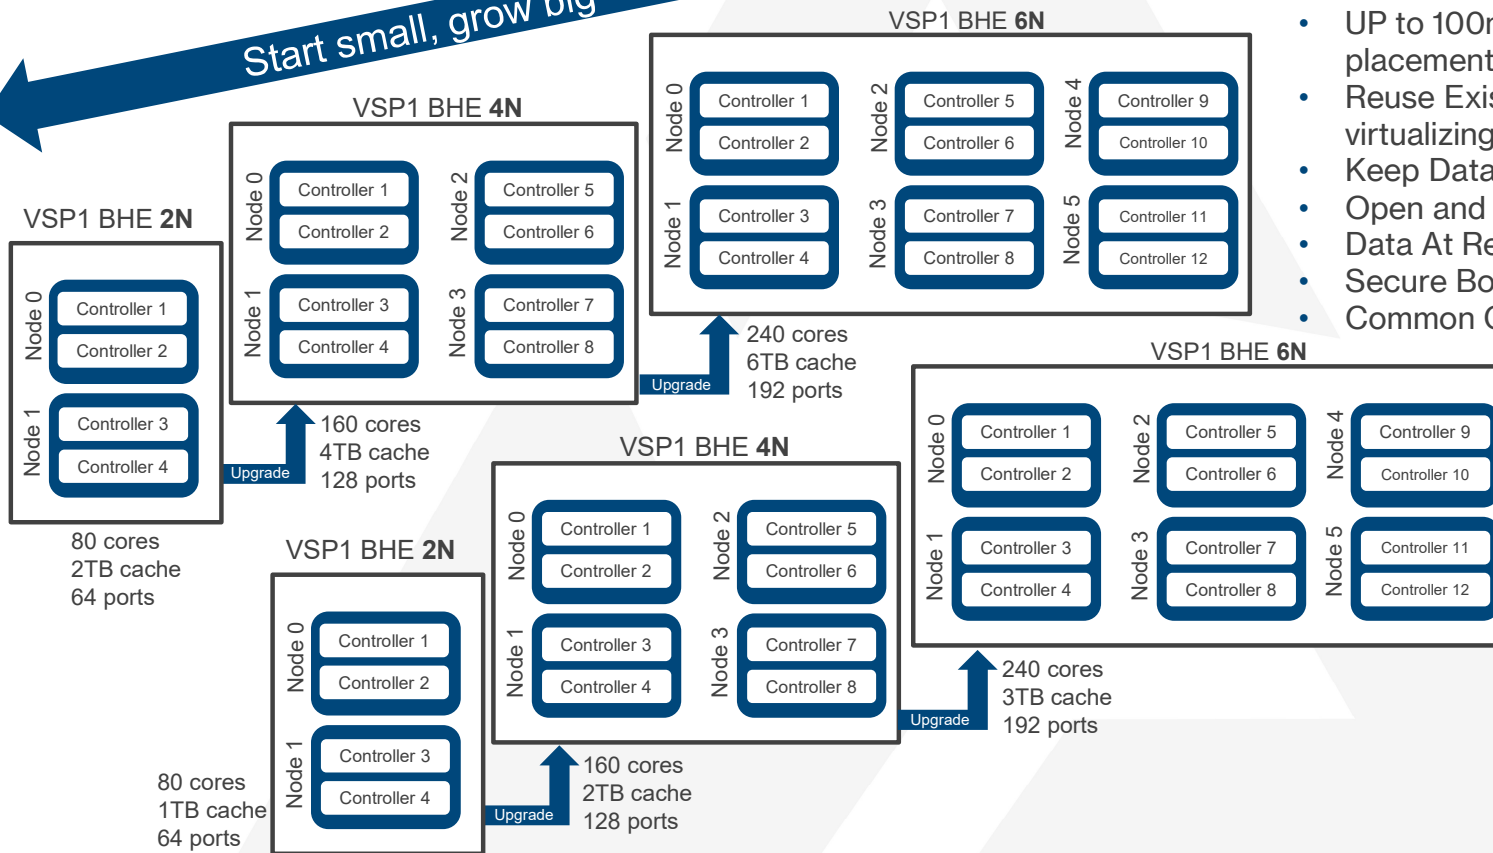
Start small, grow big

VSP1 BHE **6N**

Node 0
Controller 1
Controller 2
Node 1
Controller 3
Controller 4
Node 2
Controller 5
Controller 6
Node 3
Controller 7
Controller 8
Node 4
Controller 9
Controller 10
Node 5
Controller 11
Controller 12

- UP to 100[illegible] placement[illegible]
- Reuse Exis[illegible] virtualizing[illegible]
- Keep Data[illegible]
- Open and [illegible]
- Data At Re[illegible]
- Secure Bo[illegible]
- Common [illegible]

VSP1 BHE **4N**

Node 0
Controller 1
Controller 2
Node 1
Controller 3
Controller 4
Node 2
Controller 5
Controller 6
Node 3
Controller 7
Controller 8

Upgrade
240 cores
6TB cache
192 ports

VSP1 BHE **2N**

Node 0
Controller 1
Controller 2
Node 1
Controller 3
Controller 4

Upgrade
160 cores
4TB cache
128 ports

80 cores
2TB cache
64 ports

VSP1 BHE **6N**

Node 0
Controller 1
Controller 2
Node 1
Controller 3
Controller 4
Node 2
Controller 5
Controller 6
Node 3
Controller 7
Controller 8
Node 4
Controller 9
Controller 10
Node 5
Controller 11
Controller 12

VSP1 BHE **4N**

Node 0
Controller 1
Controller 2
Node 1
Controller 3
Controller 4
Node 2
Controller 5
Controller 6
Node 3
Controller 7
Controller 8

Upgrade
240 cores
3TB cache
192 ports

VSP1 BHE **2N**

Node 0
Controller 1
Controller 2
Node 1
Controller 3
Controller 4

Upgrade
160 cores
2TB cache
128 ports

80 cores
1TB cache
64 ports